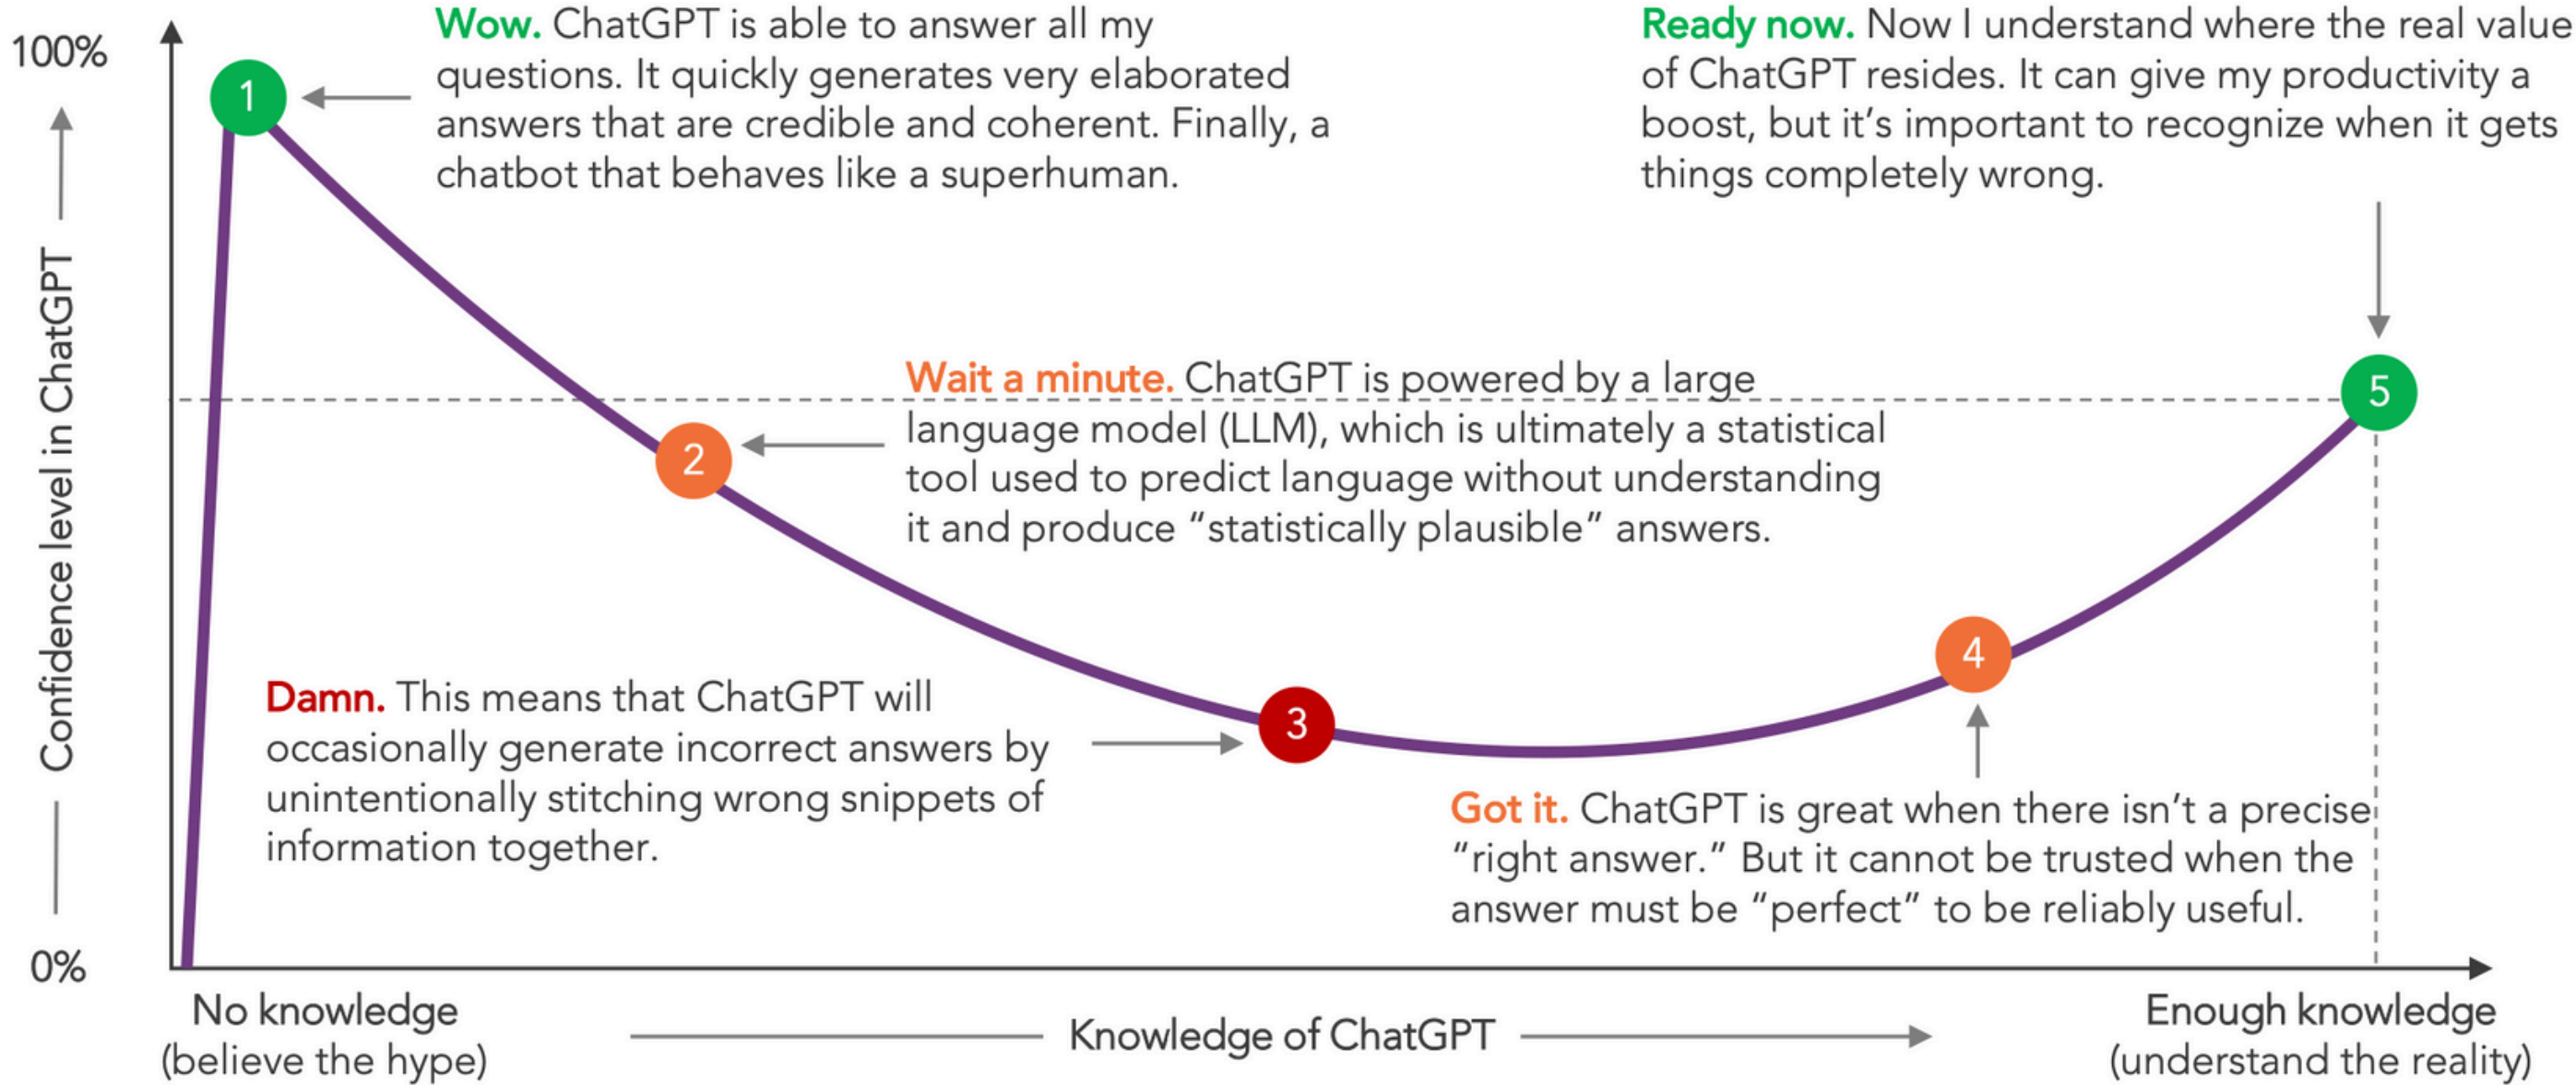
100%

Confidence level in ChatGPT

0%

1

Wow. ChatGPT is able to answer all my questions. It quickly generates very elaborated answers that are credible and coherent. Finally, a chatbot that behaves like a superhuman.

Ready now. Now I understand where the real value of ChatGPT resides. It can give my productivity a boost, but it's important to recognize when it gets things completely wrong.

2

Wait a minute. ChatGPT is powered by a large language model (LLM), which is ultimately a statistical tool used to predict language without understanding it and produce "statistically plausible" answers.

5

Damn. This means that ChatGPT will occasionally generate incorrect answers by unintentionally stitching wrong snippets of information together.

3

4

Got it. ChatGPT is great when there isn't a precise "right answer." But it cannot be trusted when the answer must be "perfect" to be reliably useful.

No knowledge (believe the hype)

Knowledge of ChatGPT

Enough knowledge (understand the reality)